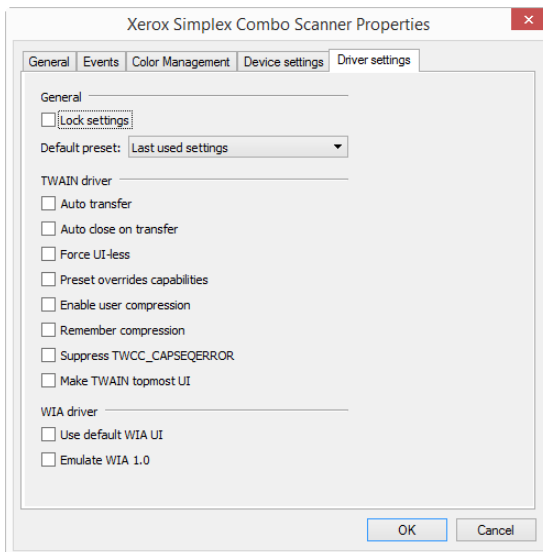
Xerox Simplex Combo Scanner Properties

General | Events | Color Management | Device settings | Driver settings

General

Lock settings

Default preset: Last used settings

TWAIN driver

Auto transfer

Auto close on transfer

Force UI-less

Preset overrides capabilities

Enable user compression

Remember compression

Suppress TWCC_CAPSEQERROR

Make TWAIN topmost UI

WIA driver

Use default WIA UI

Emulate WIA 1.0

OK

Cancel